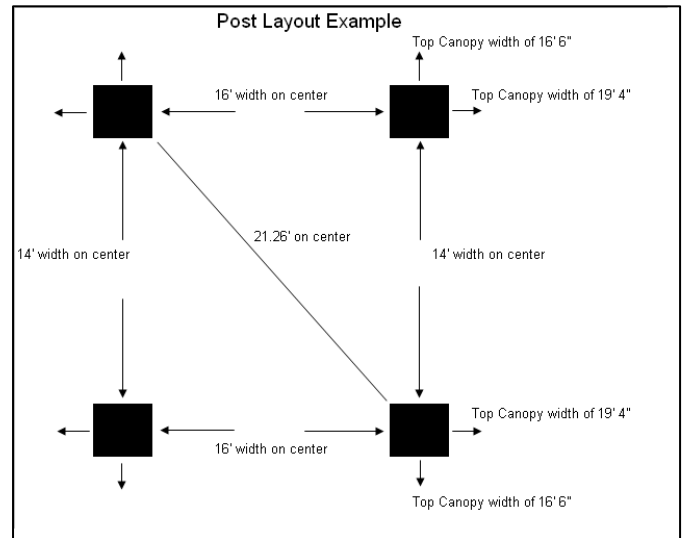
Post Layout Example

Top Canopy width of 16' 6"

16' width on center

Top Canopy width of 19' 4"

21.26' on center

14' width on center

14' width on center

Top Canopy width of 19' 4"

16' width on center

Top Canopy width of 16' 6"